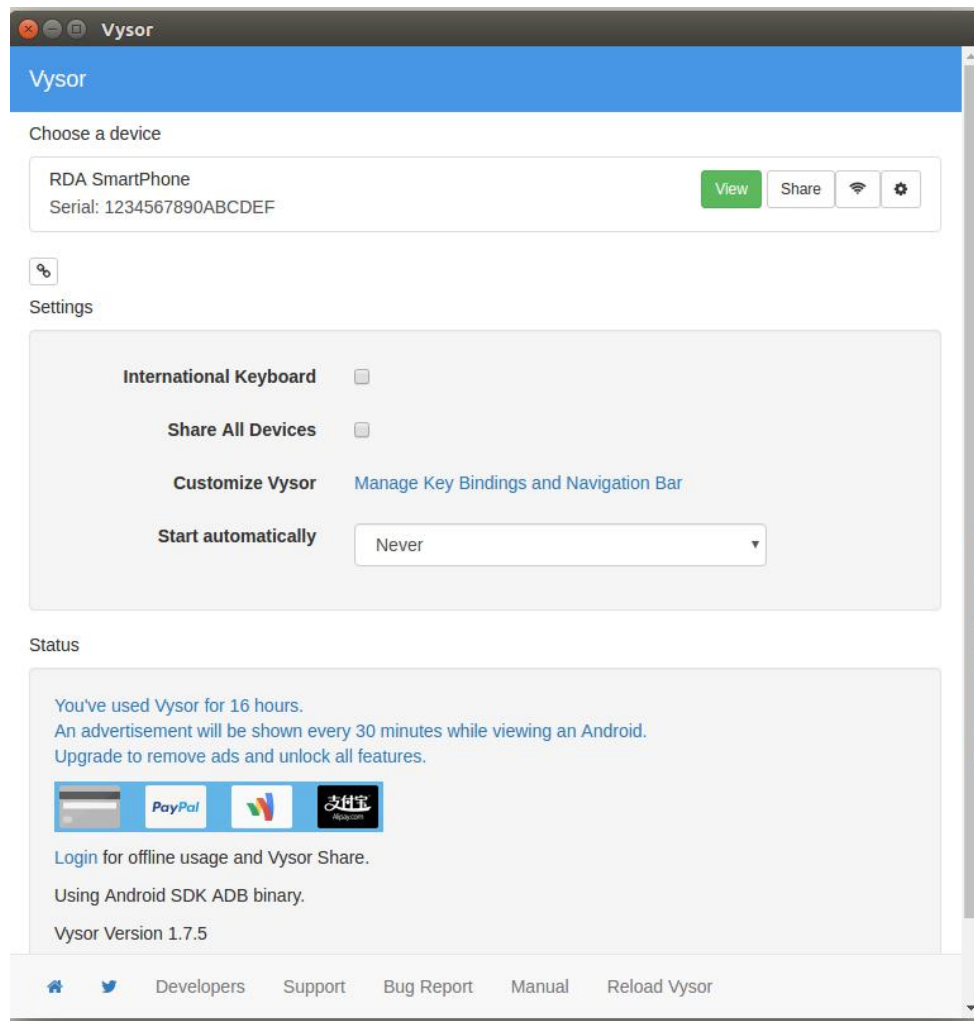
Vysor

Vysor

Choose a device

RDA SmartPhone
Serial: 1234567890ABCDEF

View Share

Settings

International Keyboard

Share All Devices

Customize Vysor Manage Key Bindings and Navigation Bar

Start automatically Never

Status

You've used Vysor for 16 hours.
An advertisement will be shown every 30 minutes while viewing an Android.
Upgrade to remove ads and unlock all features.

PayPal 支付宝 Alipay.com

Login for offline usage and Vysor Share.

Using Android SDK ADB binary.

Vysor Version 1.7.5

Developers Support Bug Report Manual Reload Vysor